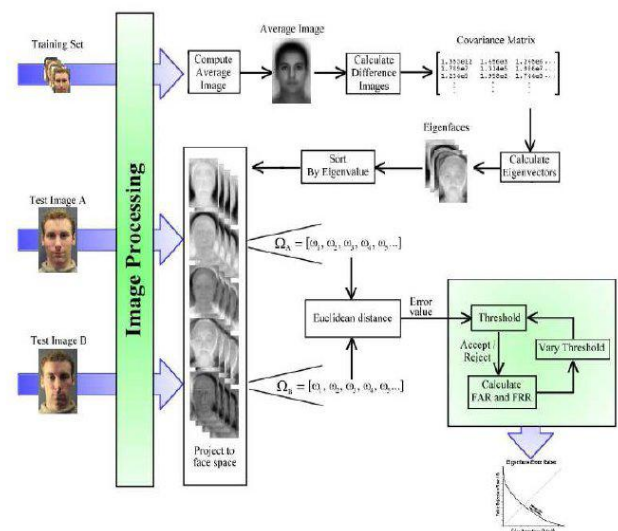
Training Set

Image Processing

Compute Average Image

Average Image

Calculate Difference Images

Covariance Matrix

1.352e12 1.465e5 1.245e5 ...
1.765e3 1.354e5 1.864e3 ...
1.234e5 1.950e2 1.744e3 ...
⋮ ⋮ ⋮

Eigenfaces

Calculate Eigenvectors

Sort By Eigenvalue

Test Image A

$\Omega_A = [\omega_1, \omega_2, \omega_3, \omega_4, \omega_5 ...]$

Euclidean distance

Error value

Threshold

Accept / Reject

Vary Threshold

Calculate FAR and FRR

Test Image B

$\Omega_B = [\omega_1, \omega_2, \omega_3, \omega_4, \omega_5 ...]$

Project to face space

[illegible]